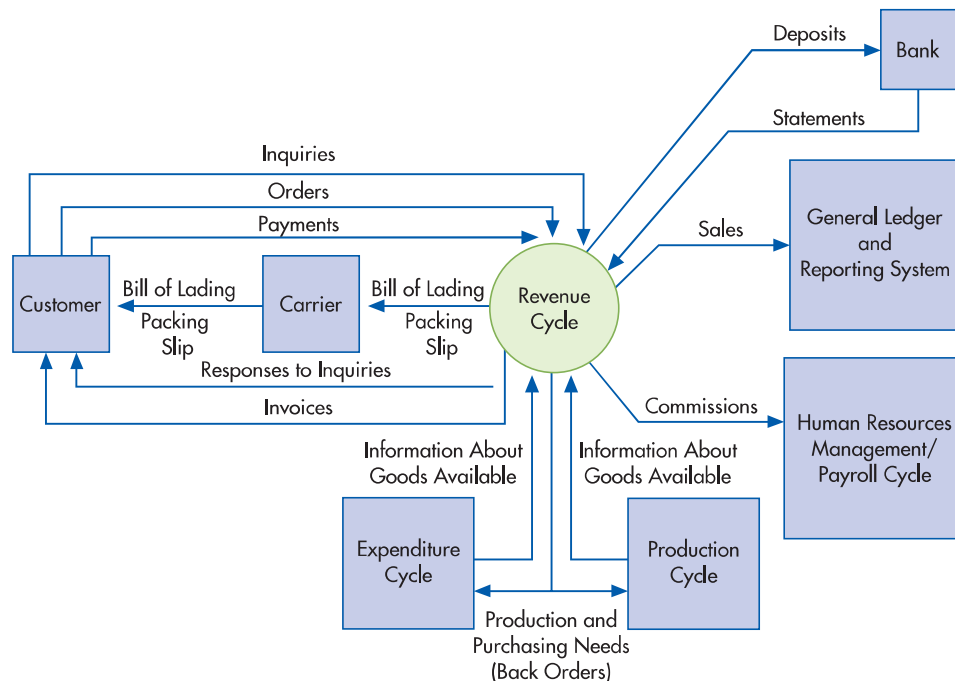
Deposits
Bank
Statements
Inquiries
Orders
Payments
Sales
General Ledger and Reporting System
Customer
Bill of Lading
Packing Slip
Carrier
Bill of Lading
Packing Slip
Revenue Cycle
Responses to Inquiries
Invoices
Commissions
Human Resources Management/ Payroll Cycle
Information About Goods Available
Information About Goods Available
Expenditure Cycle
Production Cycle
Production and Purchasing Needs (Back Orders)